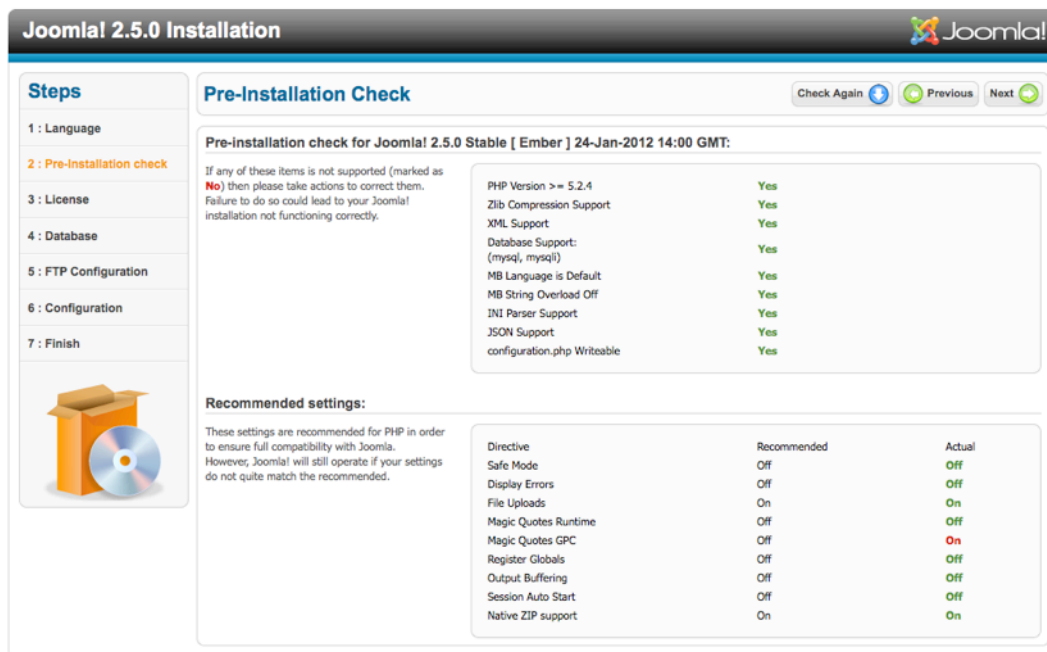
Joomla! 2.5.0 Installation

Joomla!

Steps

1 : Language

2 : Pre-Installation check

3 : License

4 : Database

5 : FTP Configuration

6 : Configuration

7 : Finish

Pre-Installation Check

Check Again

Previous

Next

Pre-installation check for Joomla! 2.5.0 Stable [ Ember ] 24-Jan-2012 14:00 GMT:

If any of these items is not supported (marked as No) then please take actions to correct them. Failure to do so could lead to your Joomla! installation not functioning correctly.

| | |
|---|---|
| PHP Version >= 5.2.4 | Yes |
| Zlib Compression Support | Yes |
| XML Support | Yes |
| Database Support: (mysql, mysqli) | Yes |
| MB Language is Default | Yes |
| MB String Overload Off | Yes |
| INI Parser Support | Yes |
| JSON Support | Yes |
| configuration.php Writeable | Yes |

Recommended settings:

These settings are recommended for PHP in order to ensure full compatibility with Joomla. However, Joomla! will still operate if your settings do not quite match the recommended.

| Directive | Recommended | Actual |
|---|---|---|
| Safe Mode | Off | Off |
| Display Errors | Off | Off |
| File Uploads | On | On |
| Magic Quotes Runtime | Off | Off |
| Magic Quotes GPC | Off | On |
| Register Globals | Off | Off |
| Output Buffering | Off | Off |
| Session Auto Start | Off | Off |
| Native ZIP support | On | On |